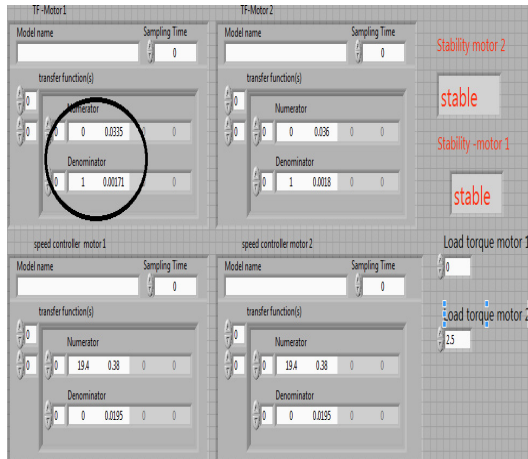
TF -Motor 1

Model name

Sampling Time

0

transfer function(s)

0

0

Numerator

0

0.0335

0

Denominator

0

1

0.00171

0

TF-Motor 2

Model name

Sampling Time

0

transfer function(s)

0

0

0

Numerator

0

0.036

0

0

Denominator

0

1

0.0018

0

Stability motor 2

stable

Stability -motor 1

stable

speed controller motor 1

Model name

Sampling Time

0

transfer function(s)

0

0

Numerator

19.4

0.38

0

0

Denominator

0

0

0.0195

0

speed controller motor 2

Model name

Sampling Time

0

transfer function(s)

0

0

0

Numerator

19.4

0.38

0

0

Denominator

0

0

0.0195

0

Load torque motor 1

0

Load torque motor 2

2.5